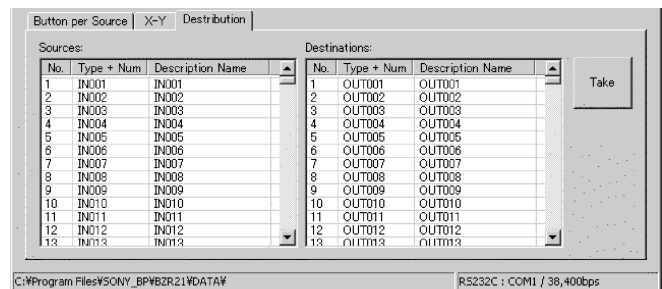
Button per Source | X-Y | Destribution

Sources:

| No. | Type + Num | Description Name |
|---|---|---|
| 1 | IN001 | IN001 |
| 2 | IN002 | IN002 |
| 3 | IN003 | IN003 |
| 4 | IN004 | IN004 |
| 5 | IN005 | IN005 |
| 6 | IN006 | IN006 |
| 7 | IN007 | IN007 |
| 8 | IN008 | IN008 |
| 9 | IN009 | IN009 |
| 10 | IN010 | IN010 |
| 11 | IN011 | IN011 |
| 12 | IN012 | IN012 |
| 13 | IN013 | IN013 |

Destinations:

| No. | Type + Num | Description Name |
|---|---|---|
| 1 | OUT001 | OUT001 |
| 2 | OUT002 | OUT002 |
| 3 | OUT003 | OUT003 |
| 4 | OUT004 | OUT004 |
| 5 | OUT005 | OUT005 |
| 6 | OUT006 | OUT006 |
| 7 | OUT007 | OUT007 |
| 8 | OUT008 | OUT008 |
| 9 | OUT009 | OUT009 |
| 10 | OUT010 | OUT010 |
| 11 | OUT011 | OUT011 |
| 12 | OUT012 | OUT012 |
| 13 | OUT013 | OUT013 |

Take

C:¥Program Files¥SONY_BP¥BZR21¥DATA¥

RS232C : COM1 / 38,400bps